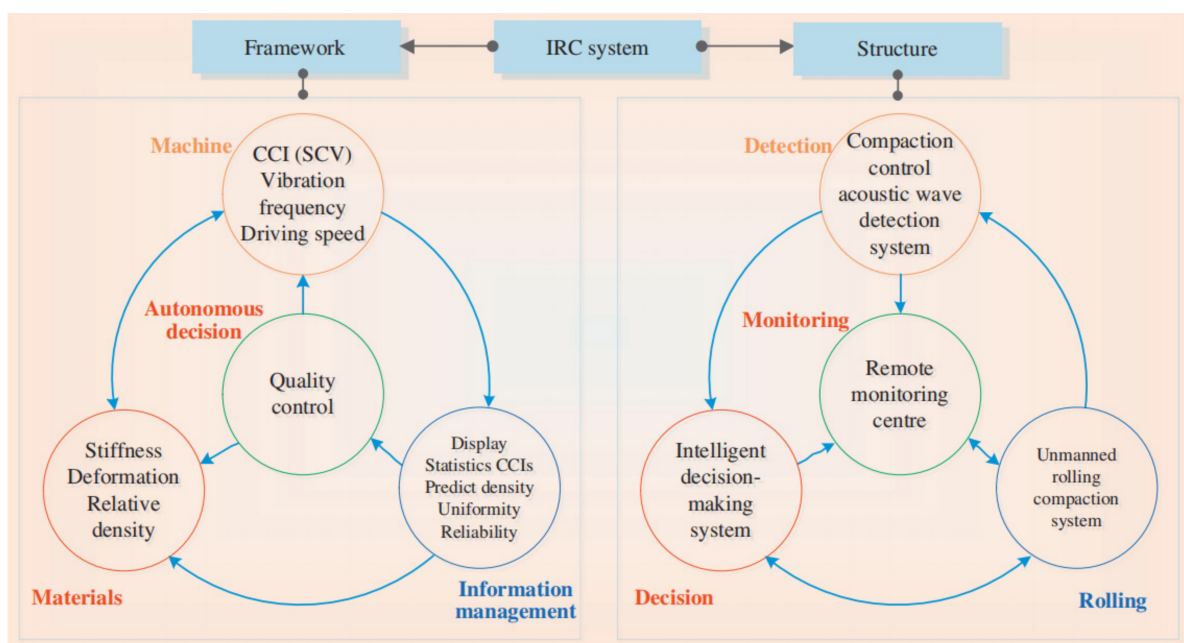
Framework

IRC system

Structure

Machine

CCI (SCV)
Vibration
frequency
Driving speed

Autonomous decision

Quality control

Stiffness
Deformation
Relative
density

Display
Statistics CCIs
Predict density
Uniformity
Reliability

Materials

Information management

Detection

Compaction
control
acoustic wave
detection
system

Monitoring

Remote
monitoring
centre

Intelligent
decision-making
system

Unmanned
rolling
compaction
system

Decision

Rolling